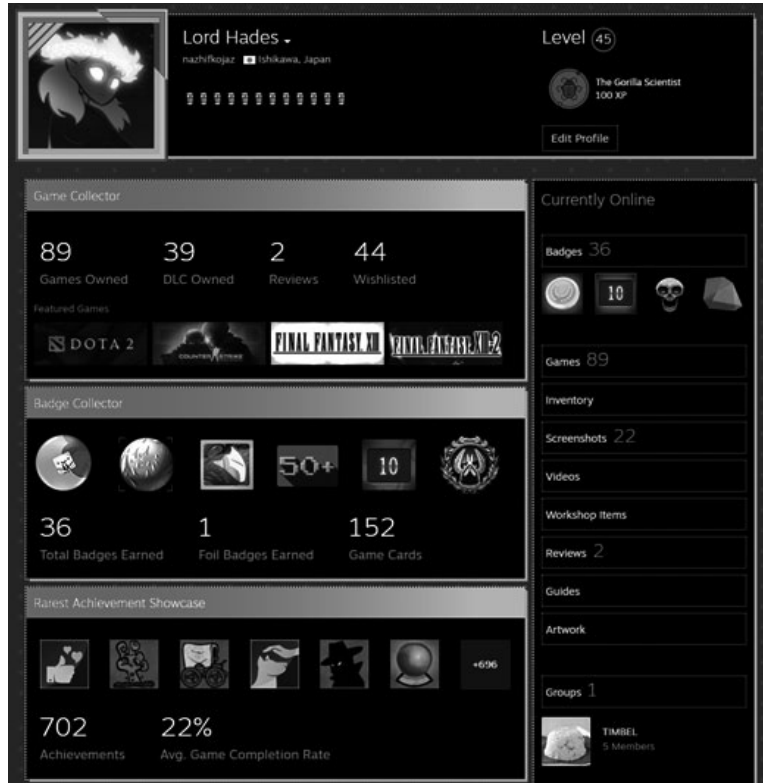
Lord Hades
nazhifkojaz Ishikawa, Japan

Level 45

The Gorilla Scientist
100 XP

Edit Profile

Game Collector

89
Games Owned

39
DLC Owned

2
Reviews

44
Wishlisted

Featured Games

DOTA 2

FINAL FANTASY XIII

FINAL FANTASY XIII-2

Badge Collector

50+

10

36
Total Badges Earned

1
Foil Badges Earned

152
Game Cards

Rarest Achievement Showcase

+696

702
Achievements

22%
Avg. Game Completion Rate

Currently Online

Badges 36

10

Games 89

Inventory

Screenshots 22

Videos

Workshop Items

Reviews 2

Guides

Artwork

Groups 1

TIMBEL
5 Members